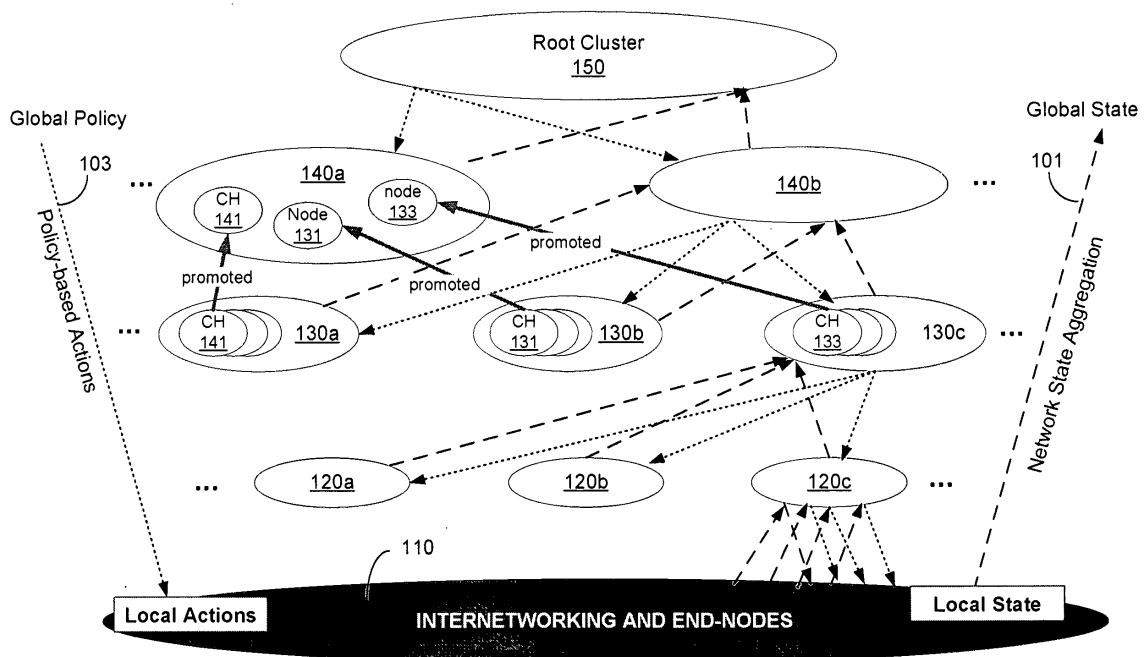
Root Cluster
150

Global Policy

Global State

103

101

...

140a

CH
141

Node
131

node
133

140b

...

Policy-based Actions

promoted

promoted

promoted

Network State Aggregation

...

CH
141

130a

CH
131

130b

CH
133

130c

...

...

120a

120b

120c

...

110

Local Actions

INTERNETWORKING AND END-NODES

Local State